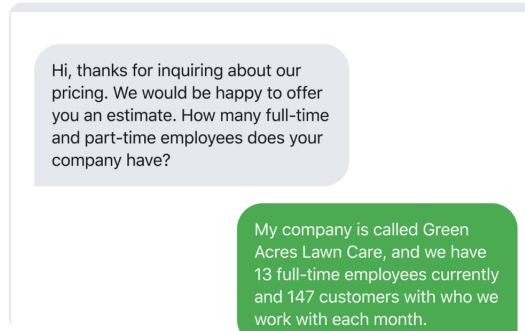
Hi, thanks for inquiring about our pricing. We would be happy to offer you an estimate. How many full-time and part-time employees does your company have?

My company is called Green Acres Lawn Care, and we have 13 full-time employees currently and 147 customers with who we work with each month.